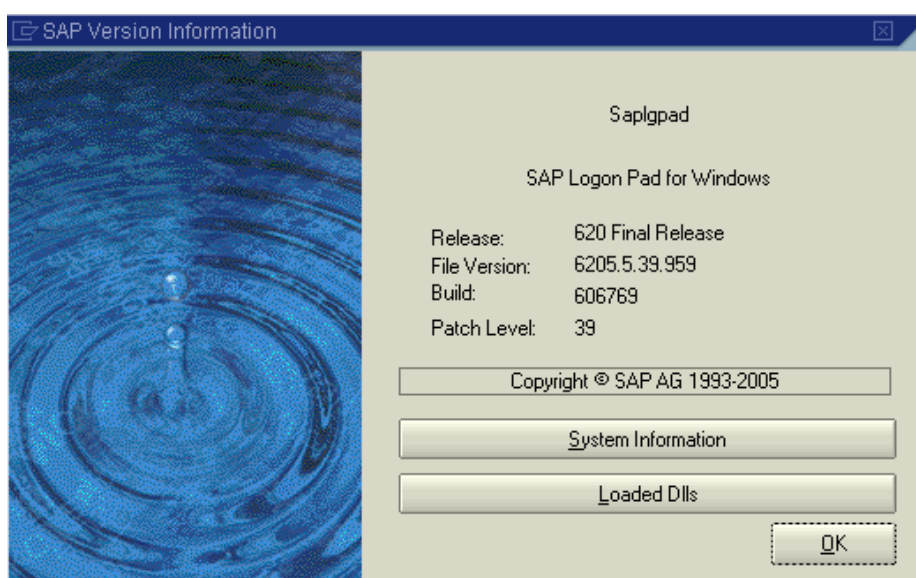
SAP Version Information

Saplgpad

SAP Logon Pad for Windows

| | |
|---|---|
| Release: | 620 Final Release |
| File Version: | 6205.5.39.959 |
| Build: | 606769 |
| Patch Level: | 39 |

Copyright © SAP AG 1993-2005

System Information

Loaded Dlls

OK